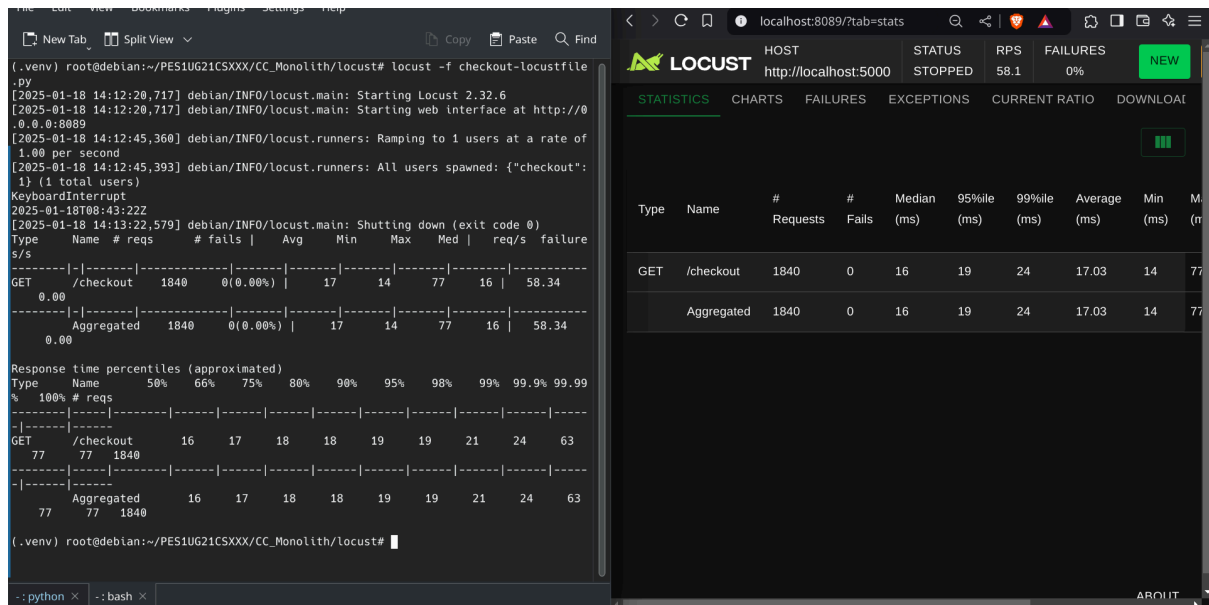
New Tab Split View Copy Paste Find

(.venv) root@debian:~/PES1UG21CSXXX/CC_Monolith/locust# locust -f checkout-locustfile.py
[2025-01-18 14:12:20,717] debian/INFO/locust.main: Starting Locust 2.32.6
[2025-01-18 14:12:20,717] debian/INFO/locust.main: Starting web interface at http://0.0.0.0:8089
[2025-01-18 14:12:45,360] debian/INFO/locust.runners: Ramping to 1 users at a rate of 1.00 per second
[2025-01-18 14:12:45,393] debian/INFO/locust.runners: All users spawned: {"checkout": 1} (1 total users)
KeyboardInterrupt
2025-01-18T08:43:22Z
[2025-01-18 14:13:22,579] debian/INFO/locust.main: Shutting down (exit code 0)
Type Name # reqs # fails | Avg Min Max Med | req/s failures/s
--------|-|-------|-------------|-------|-------|-------|-------|--------|-----------
GET /checkout 1840 0(0.00%) | 17 14 77 16 | 58.34 0.00
--------|-|-------|-------------|-------|-------|-------|-------|--------|-----------
Aggregated 1840 0(0.00%) | 17 14 77 16 | 58.34 0.00

Response time percentiles (approximated)
Type Name 50% 66% 75% 80% 90% 95% 98% 99% 99.9% 99.99% 100% # reqs
--------|-----|--------|------|------|------|------|------|------|------|------|------|------
GET /checkout 16 17 18 18 19 19 21 24 63 77 77 1840
--------|-----|--------|------|------|------|------|------|------|------|------|------|------
Aggregated 16 17 18 18 19 19 21 24 63 77 77 1840

(.venv) root@debian:~/PES1UG21CSXXX/CC_Monolith/locust#

-: python × -: bash ×

localhost:8089/?tab=stats

LOCUST HOST http://localhost:5000 STATUS STOPPED RPS 58.1 FAILURES 0% NEW

STATISTICS CHARTS FAILURES EXCEPTIONS CURRENT RATIO DOWNLOAI

| Type | Name | # Requests | # Fails | Median (ms) | 95%ile (ms) | 99%ile (ms) | Average (ms) | Min (ms) | M (m |
|---|---|---|---|---|---|---|---|---|---|
| GET | /checkout | 1840 | 0 | 16 | 19 | 24 | 17.03 | 14 | 77 |
| | Aggregated | 1840 | 0 | 16 | 19 | 24 | 17.03 | 14 | 77 |

ABOUT